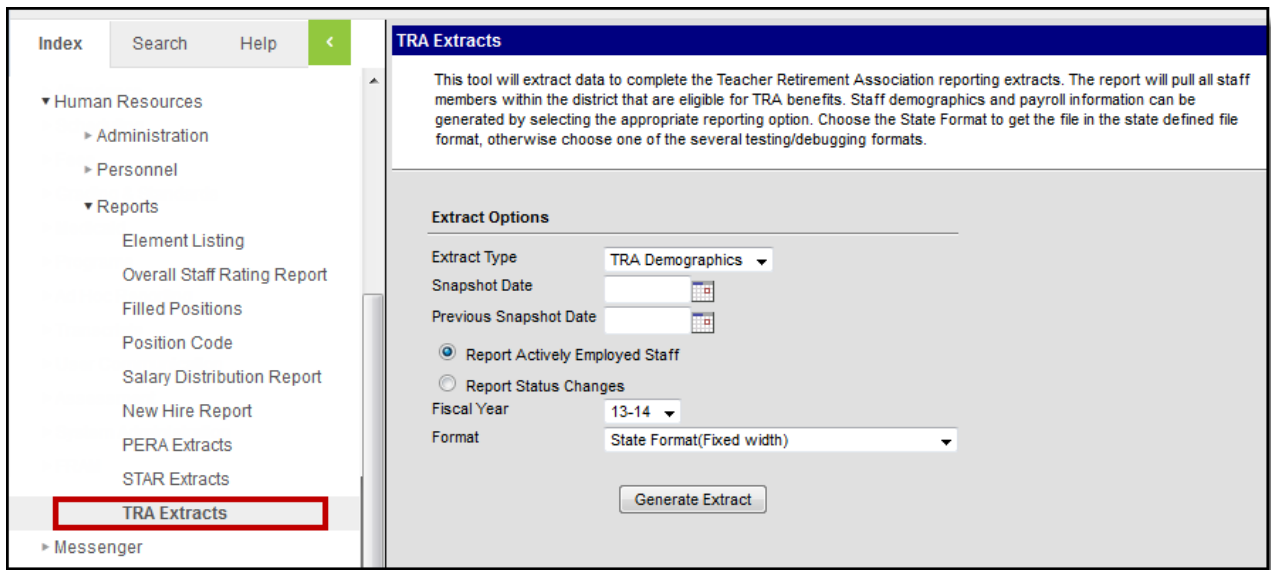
Index Search Help ‹

▾ Human Resources
▸ Administration
▸ Personnel
▾ Reports
Element Listing
Overall Staff Rating Report
Filled Positions
Position Code
Salary Distribution Report
New Hire Report
PERA Extracts
STAR Extracts
TRA Extracts
▸ Messenger

TRA Extracts

This tool will extract data to complete the Teacher Retirement Association reporting extracts. The report will pull all staff members within the district that are eligible for TRA benefits. Staff demographics and payroll information can be generated by selecting the appropriate reporting option. Choose the State Format to get the file in the state defined file format, otherwise choose one of the several testing/debugging formats.

Extract Options

Extract Type TRA Demographics
Snapshot Date
Previous Snapshot Date
Report Actively Employed Staff
Report Status Changes
Fiscal Year 13-14
Format State Format(Fixed width)

Generate Extract